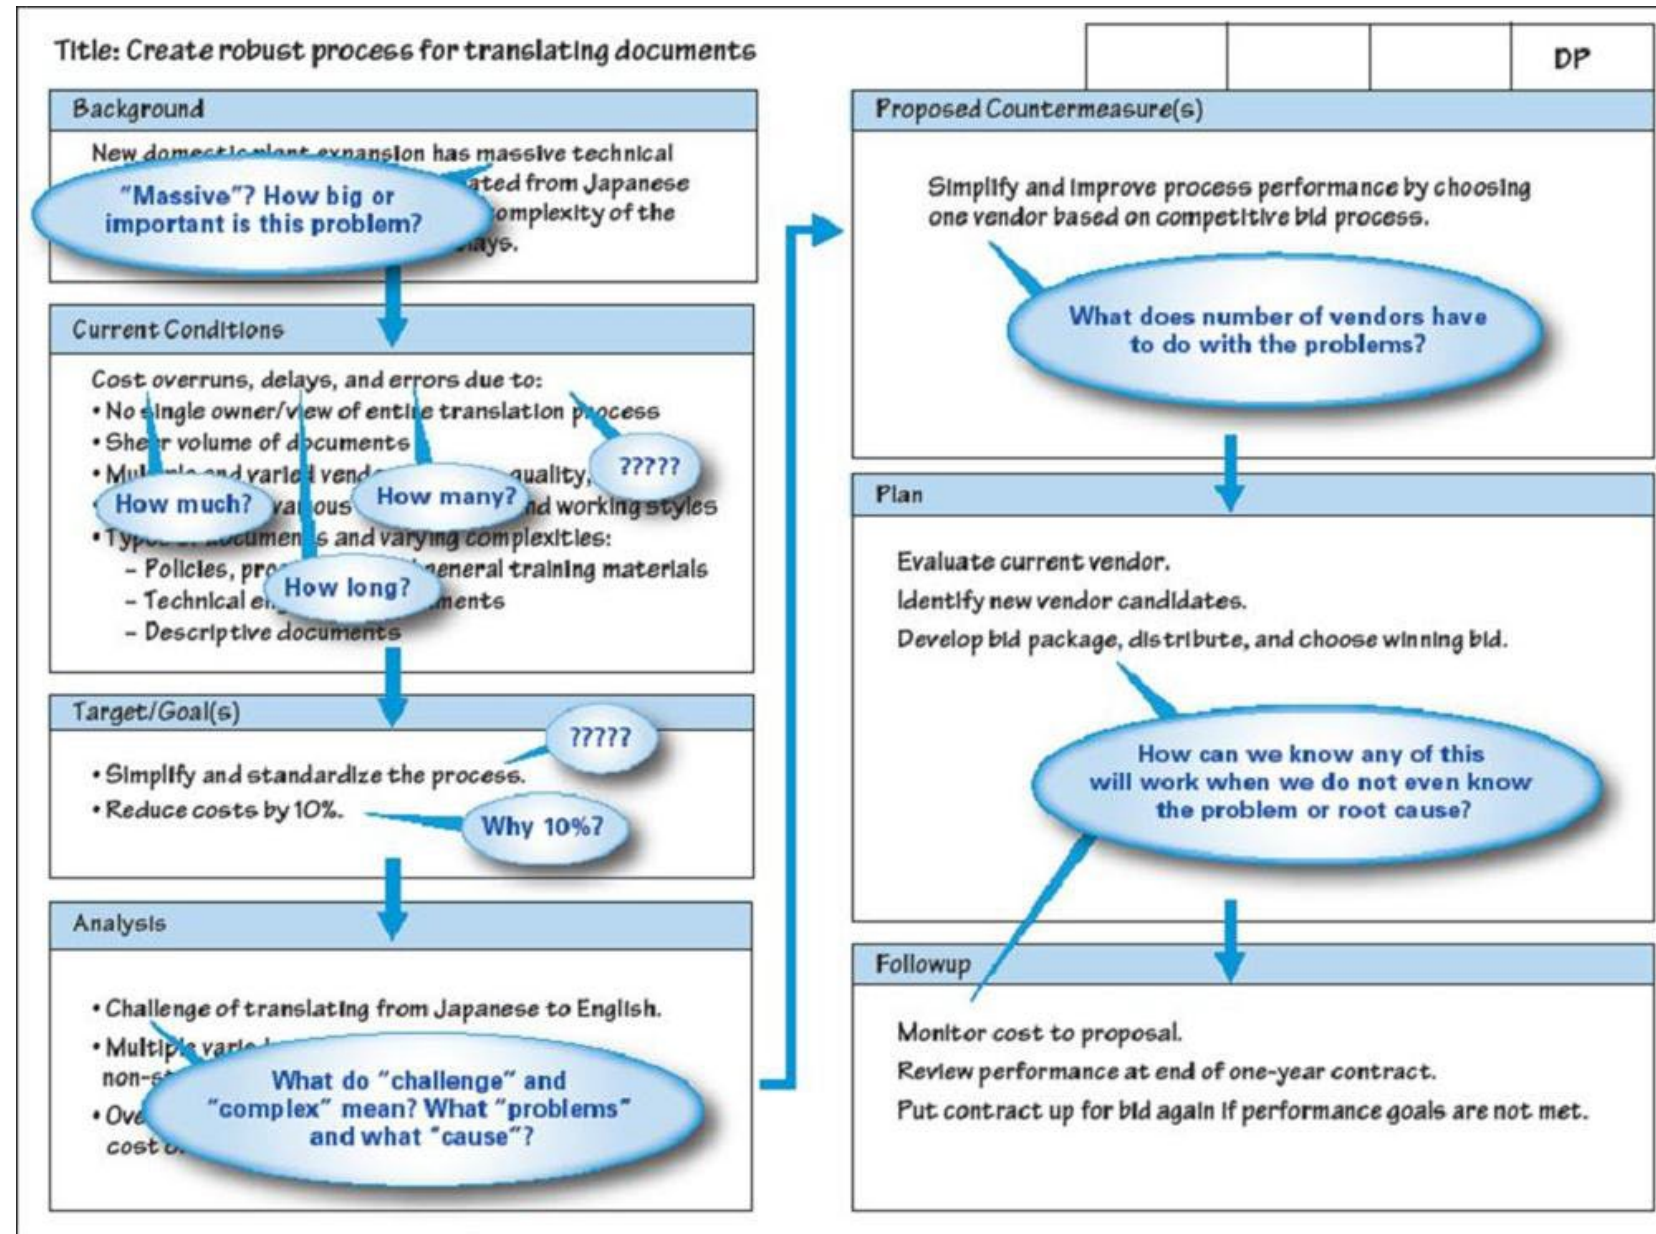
Title: Create robust process for translating documents

| | | | DP |
|---|---|---|---|

Background

New domestic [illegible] expansion has massive technical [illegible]ated from Japanese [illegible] complexity of the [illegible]ays.

"Massive"? How big or important is this problem?

Current Conditions

Cost overruns, delays, and errors due to:
• No single owner/view of entire translation process
• Sheer volume of documents
• Mul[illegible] varied vend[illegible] quality,
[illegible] various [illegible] and working styles
• Typ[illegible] documents and varying complexities:
– Policies, pro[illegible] general training materials
– Technical e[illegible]ments
– Descriptive documents

How much?
How many?
?????
How long?

Target/Goal(s)

• Simplify and standardize the process.
• Reduce costs by 10%.

?????
Why 10%?

Analysis

• Challenge of translating from Japanese to English.
• Multiple vari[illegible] non-s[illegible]
• Ove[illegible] cost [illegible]

What do "challenge" and "complex" mean? What "problems" and what "cause"?

Proposed Countermeasure(s)

Simplify and improve process performance by choosing one vendor based on competitive bid process.

What does number of vendors have to do with the problems?

Plan

Evaluate current vendor.
Identify new vendor candidates.
Develop bid package, distribute, and choose winning bid.

How can we know any of this will work when we do not even know the problem or root cause?

Followup

Monitor cost to proposal.
Review performance at end of one-year contract.
Put contract up for bid again if performance goals are not met.